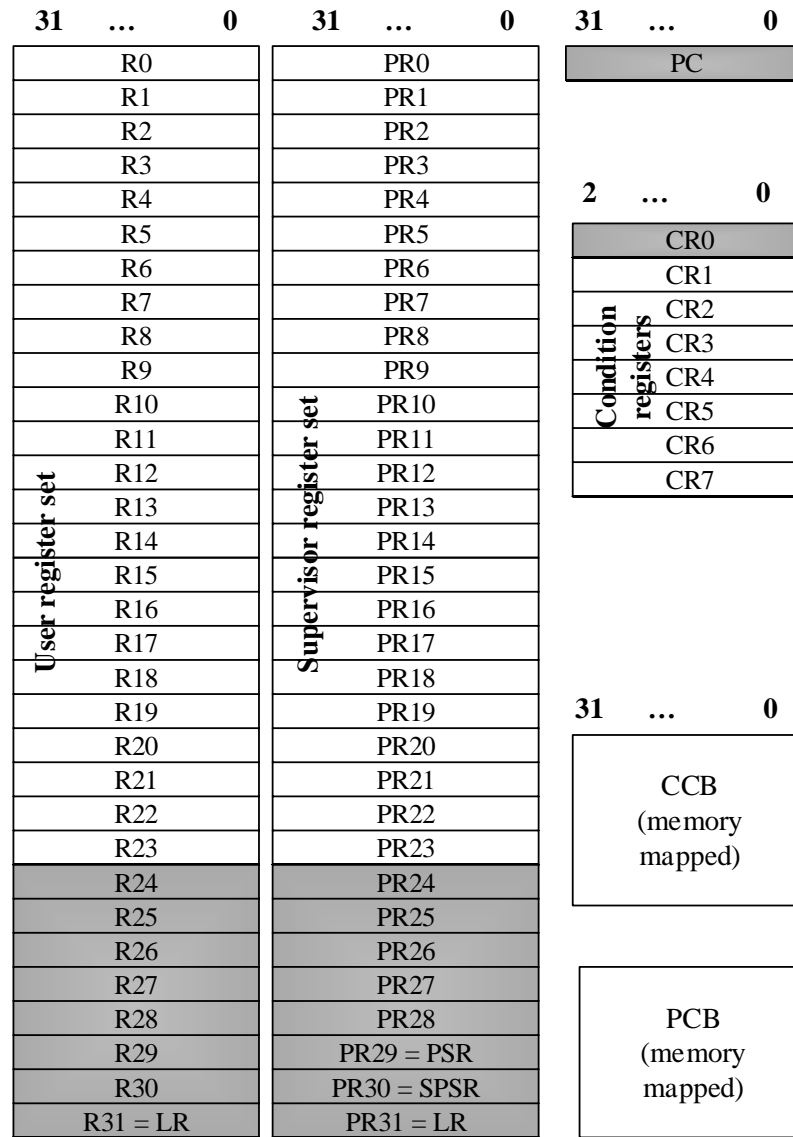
| 31 … 0 |
|---|
| R0 |
| R1 |
| R2 |
| R3 |
| R4 |
| R5 |
| R6 |
| R7 |
| R8 |
| R9 |
| R10 |
| R11 |
| R12 |
| R13 |
| R14 |
| R15 |
| R16 |
| R17 |
| R18 |
| R19 |
| R20 |
| R21 |
| R22 |
| R23 |
| R24 |
| R25 |
| R26 |
| R27 |
| R28 |
| R29 |
| R30 |
| R31 = LR |

User register set

| 31 … 0 |
|---|
| PR0 |
| PR1 |
| PR2 |
| PR3 |
| PR4 |
| PR5 |
| PR6 |
| PR7 |
| PR8 |
| PR9 |
| PR10 |
| PR11 |
| PR12 |
| PR13 |
| PR14 |
| PR15 |
| PR16 |
| PR17 |
| PR18 |
| PR19 |
| PR20 |
| PR21 |
| PR22 |
| PR23 |
| PR24 |
| PR25 |
| PR26 |
| PR27 |
| PR28 |
| PR29 = PSR |
| PR30 = SPSR |
| PR31 = LR |

Supervisor register set

| 31 … 0 |
|---|
| PC |

| 2 … 0 |
|---|
| CR0 |
| CR1 |
| CR2 |
| CR3 |
| CR4 |
| CR5 |
| CR6 |
| CR7 |

Condition registers

31 … 0

CCB (memory mapped)

PCB (memory mapped)